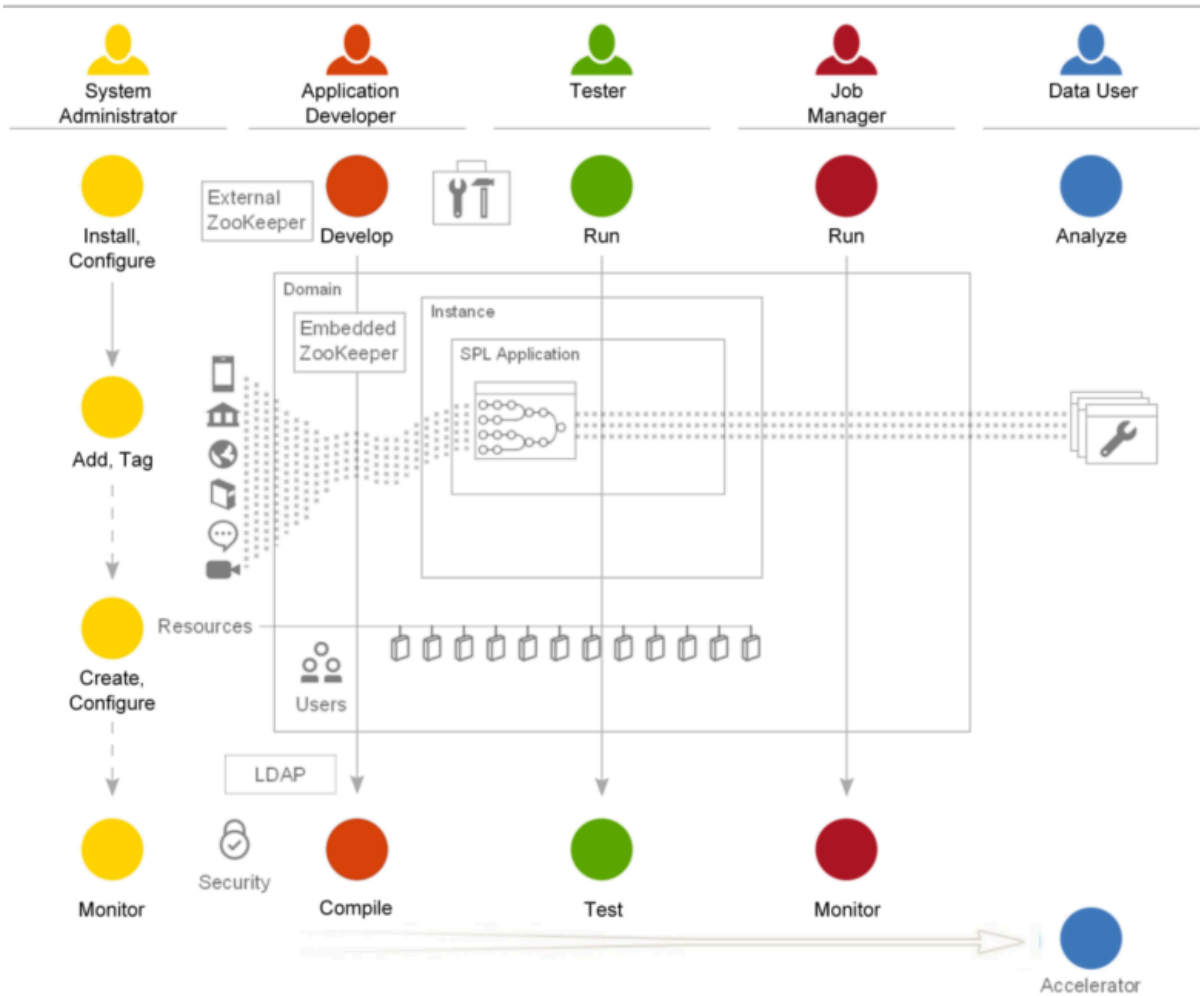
System Administrator

Application Developer

Tester

Job Manager

Data User

Install, Configure

External ZooKeeper

Develop

Run

Run

Analyze

Domain

Embedded ZooKeeper

Instance

SPL Application

Add, Tag

Resources

Create, Configure

Users

LDAP

Monitor

Security

Compile

Test

Monitor

Accelerator